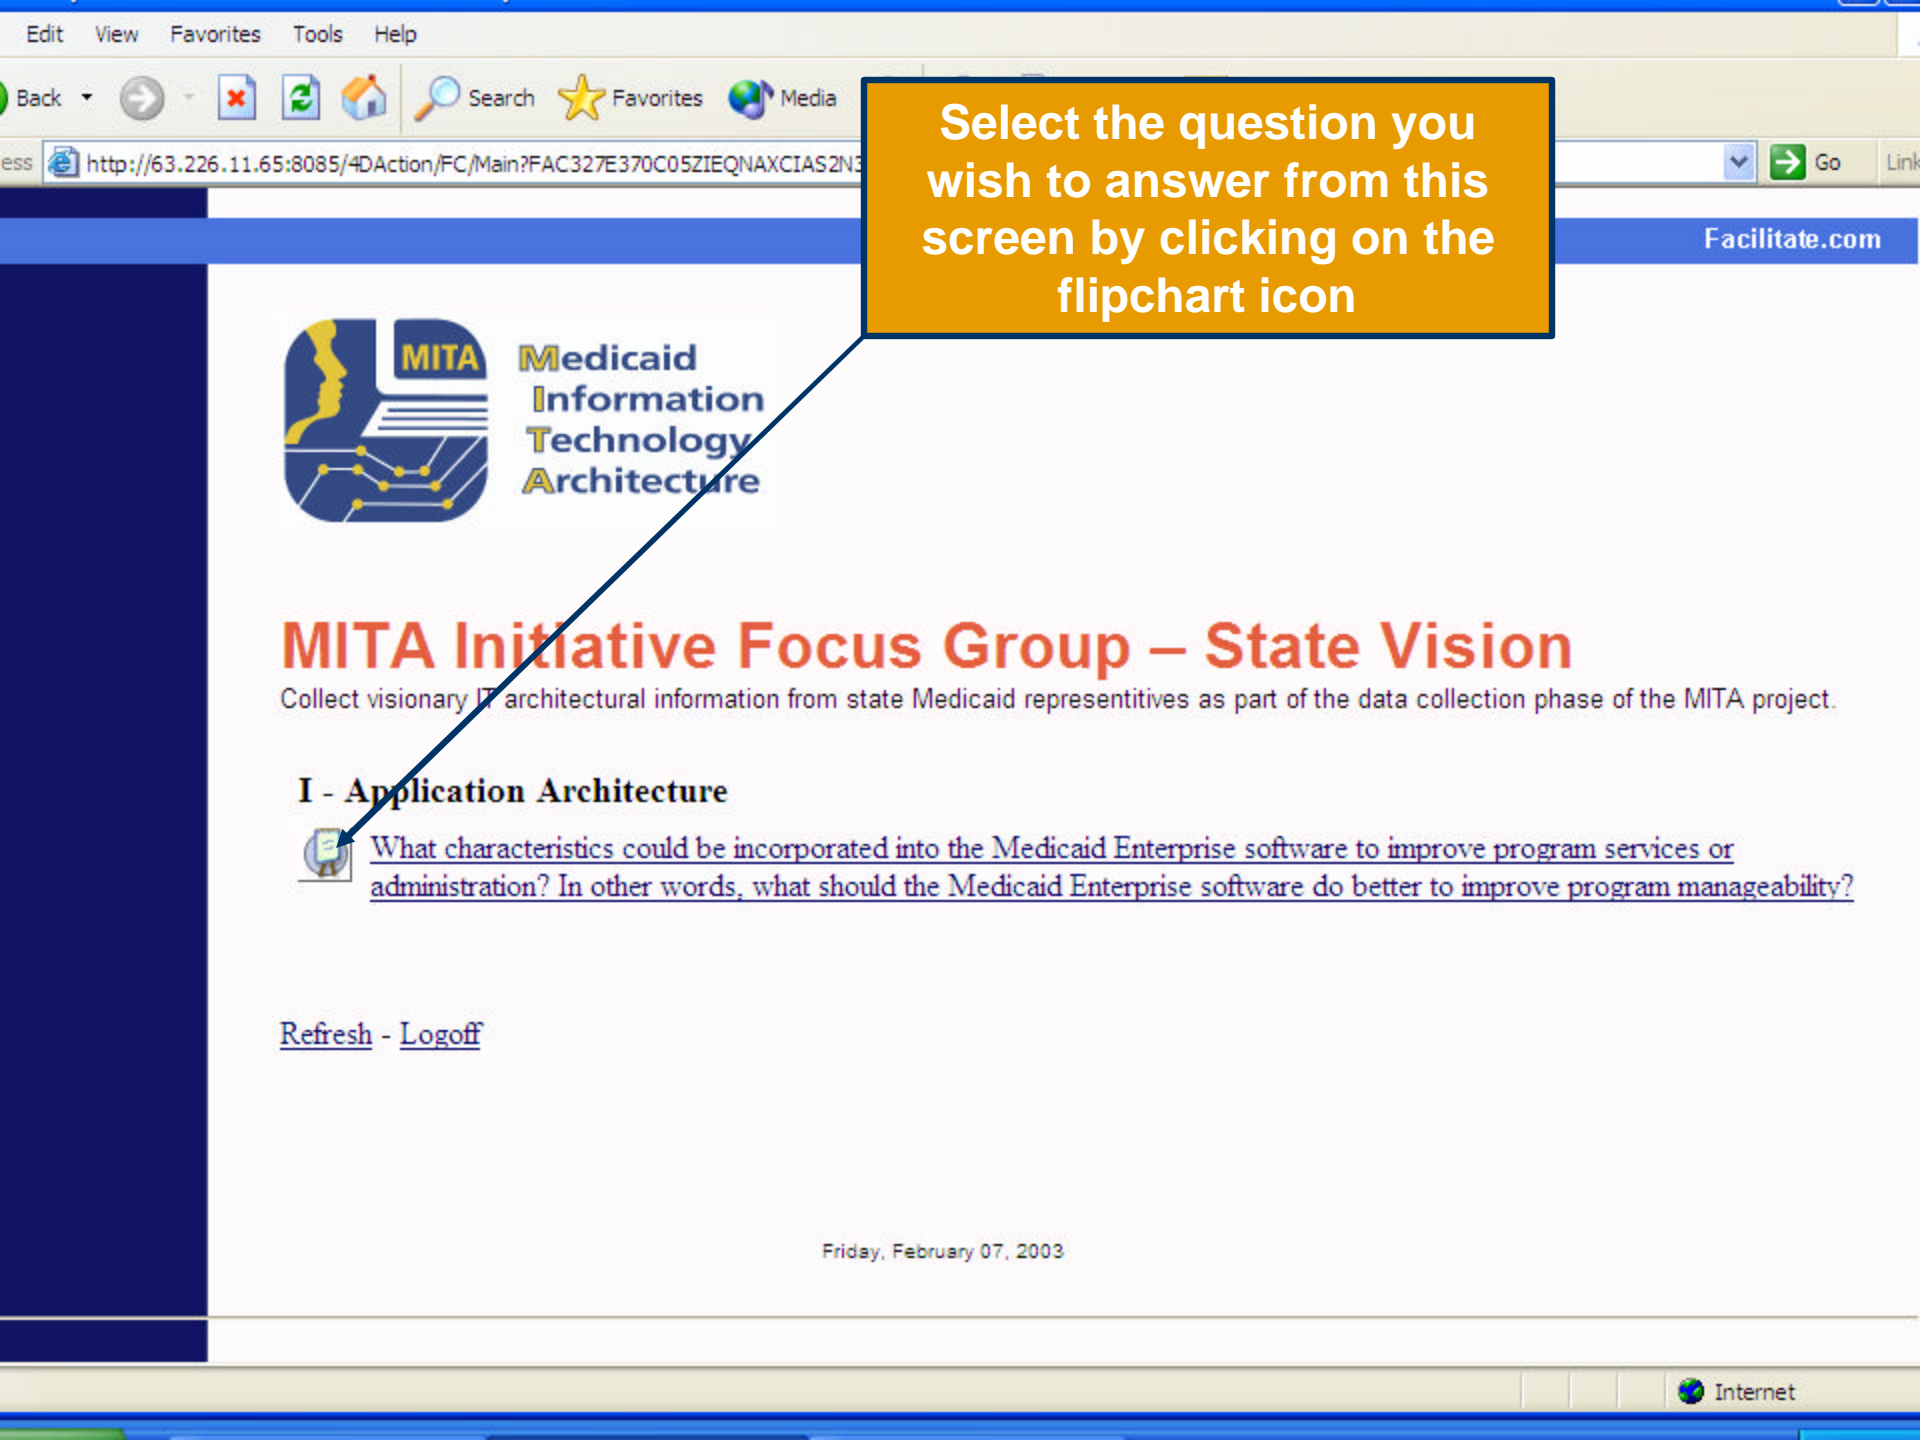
Edit View Favorites Tools Help

Back Search Favorites Media

ess http://63.226.11.65:8085/4DAction/FC/Main?FAC327E370C05ZIEQNAXCIAS2N3 Go Link

Select the question you wish to answer from this screen by clicking on the flipchart icon

Facilitate.com

MITA

Medicaid Information Technology Architecture

MITA Initiative Focus Group – State Vision

Collect visionary IT architectural information from state Medicaid representitives as part of the data collection phase of the MITA project.

I - Application Architecture

What characteristics could be incorporated into the Medicaid Enterprise software to improve program services or administration? In other words, what should the Medicaid Enterprise software do better to improve program manageability?

Refresh - Logoff

Friday, February 07, 2003

Internet